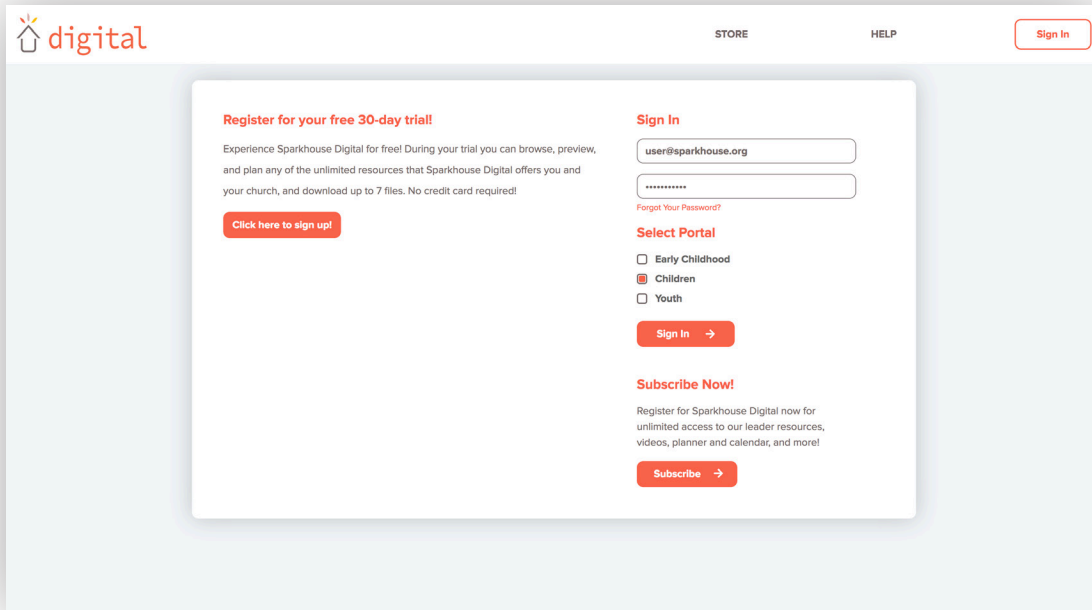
digital

STORE

HELP

Sign In

Register for your free 30-day trial!

Experience Sparkhouse Digital for free! During your trial you can browse, preview, and plan any of the unlimited resources that Sparkhouse Digital offers you and your church, and download up to 7 files. No credit card required!

Click here to sign up!

Sign In

user@sparkhouse.org

•••••••••••

Forgot Your Password?

Select Portal

Early Childhood

Children

Youth

Sign In →

Subscribe Now!

Register for Sparkhouse Digital now for unlimited access to our leader resources, videos, planner and calendar, and more!

Subscribe →